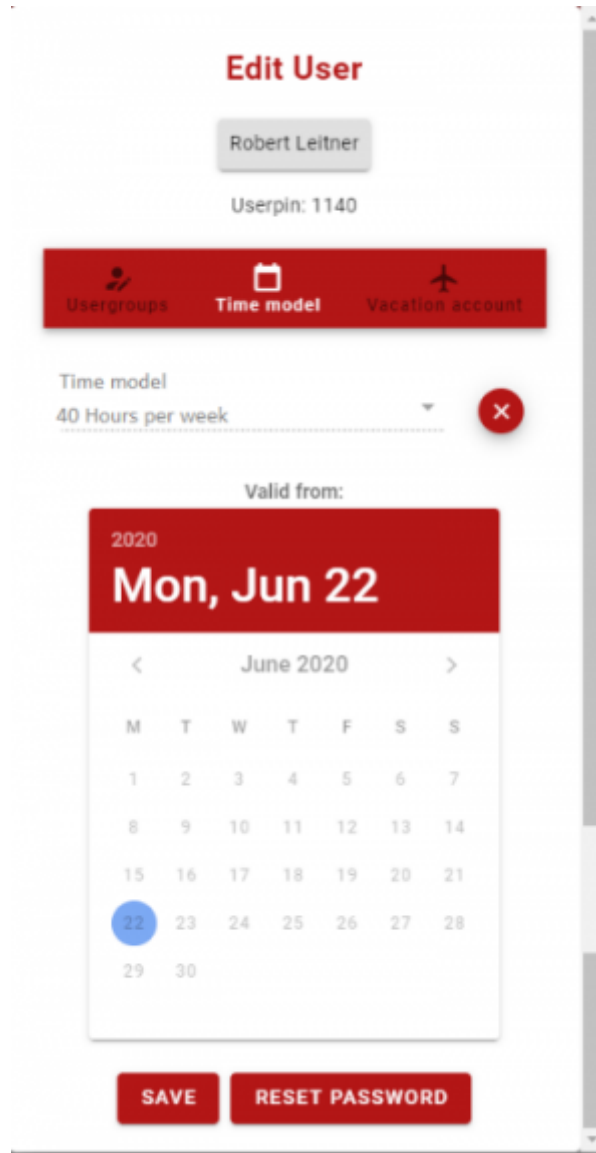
Edit User

Robert Leitner

Userpin: 1140

Usergroups Time model Vacation account

Time model
40 Hours per week

Valid from:

2020
Mon, Jun 22

June 2020

| M | T | W | T | F | S | S |
|---|---|---|---|---|---|---|
| 1 | 2 | 3 | 4 | 5 | 6 | 7 |
| 8 | 9 | 10 | 11 | 12 | 13 | 14 |
| 15 | 16 | 17 | 18 | 19 | 20 | 21 |
| 22 | 23 | 24 | 25 | 26 | 27 | 28 |
| 29 | 30 | | | | | |

SAVE RESET PASSWORD